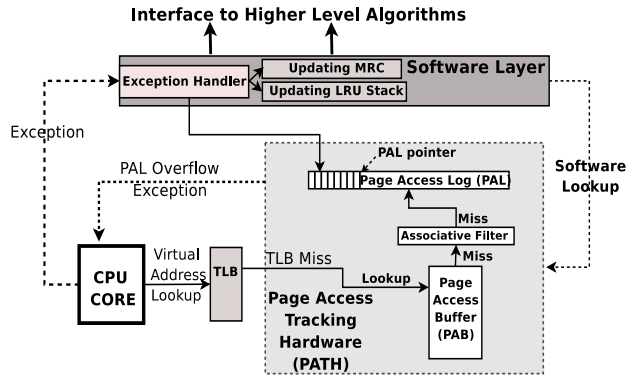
Interface to Higher Level Algorithms

Exception Handler

Updating MRC

Updating LRU Stack

Software Layer

Exception

PAL Overflow Exception

PAL pointer

Page Access Log (PAL)

Software Lookup

Miss

Associative Filter

Miss

CPU CORE

Virtual Address Lookup

TLB

TLB Miss

Lookup

Page Access Buffer (PAB)

Page Access Tracking Hardware (PATH)